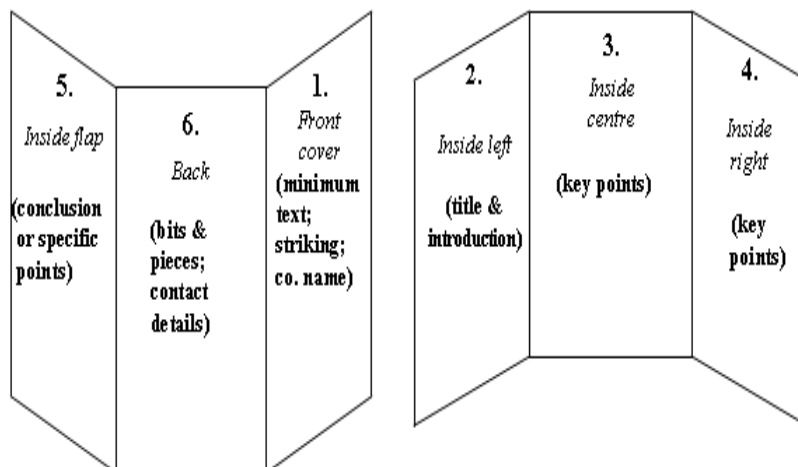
5.
Inside flap
(conclusion or specific points)

6.
Back
(bits & pieces; contact details)

1.
Front cover
(minimum text; striking; co. name)

2.
Inside left
(title & introduction)

3.
Inside centre
(key points)

4.
Inside right
(key points)